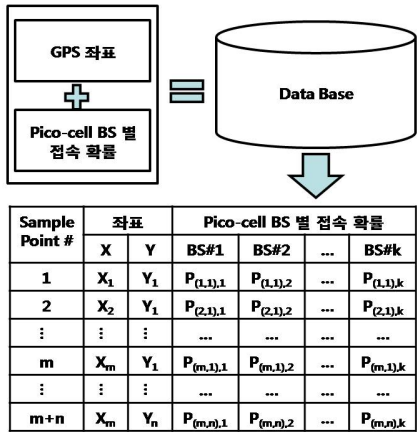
GPS 좌표

Pico-cell BS 별 접속 확률

Data Base

<table>
<tr><th rowspan="2">Sample Point #</th><th colspan="2">좌표</th><th colspan="4">Pico-cell BS 별 접속 확률</th></tr>
<tr><th>X</th><th>Y</th><th>BS#1</th><th>BS#2</th><th>...</th><th>BS#k</th></tr>
<tr><td>1</td><td>$X_1$</td><td>$Y_1$</td><td>$P_{(1,1),1}$</td><td>$P_{(1,1),2}$</td><td>...</td><td>$P_{(1,1),k}$</td></tr>
<tr><td>2</td><td>$X_2$</td><td>$Y_1$</td><td>$P_{(2,1),1}$</td><td>$P_{(2,1),2}$</td><td>...</td><td>$P_{(2,1),k}$</td></tr>
<tr><td>⋮</td><td>⋮</td><td>⋮</td><td>...</td><td>...</td><td>...</td><td>...</td></tr>
<tr><td>m</td><td>$X_m$</td><td>$Y_1$</td><td>$P_{(m,1),1}$</td><td>$P_{(m,1),2}$</td><td>...</td><td>$P_{(m,1),k}$</td></tr>
<tr><td>⋮</td><td>⋮</td><td>⋮</td><td>...</td><td>...</td><td>...</td><td>...</td></tr>
<tr><td>m+n</td><td>$X_m$</td><td>$Y_n$</td><td>$P_{(m,n),1}$</td><td>$P_{(m,n),2}$</td><td>...</td><td>$P_{(m,n),k}$</td></tr>
</table>